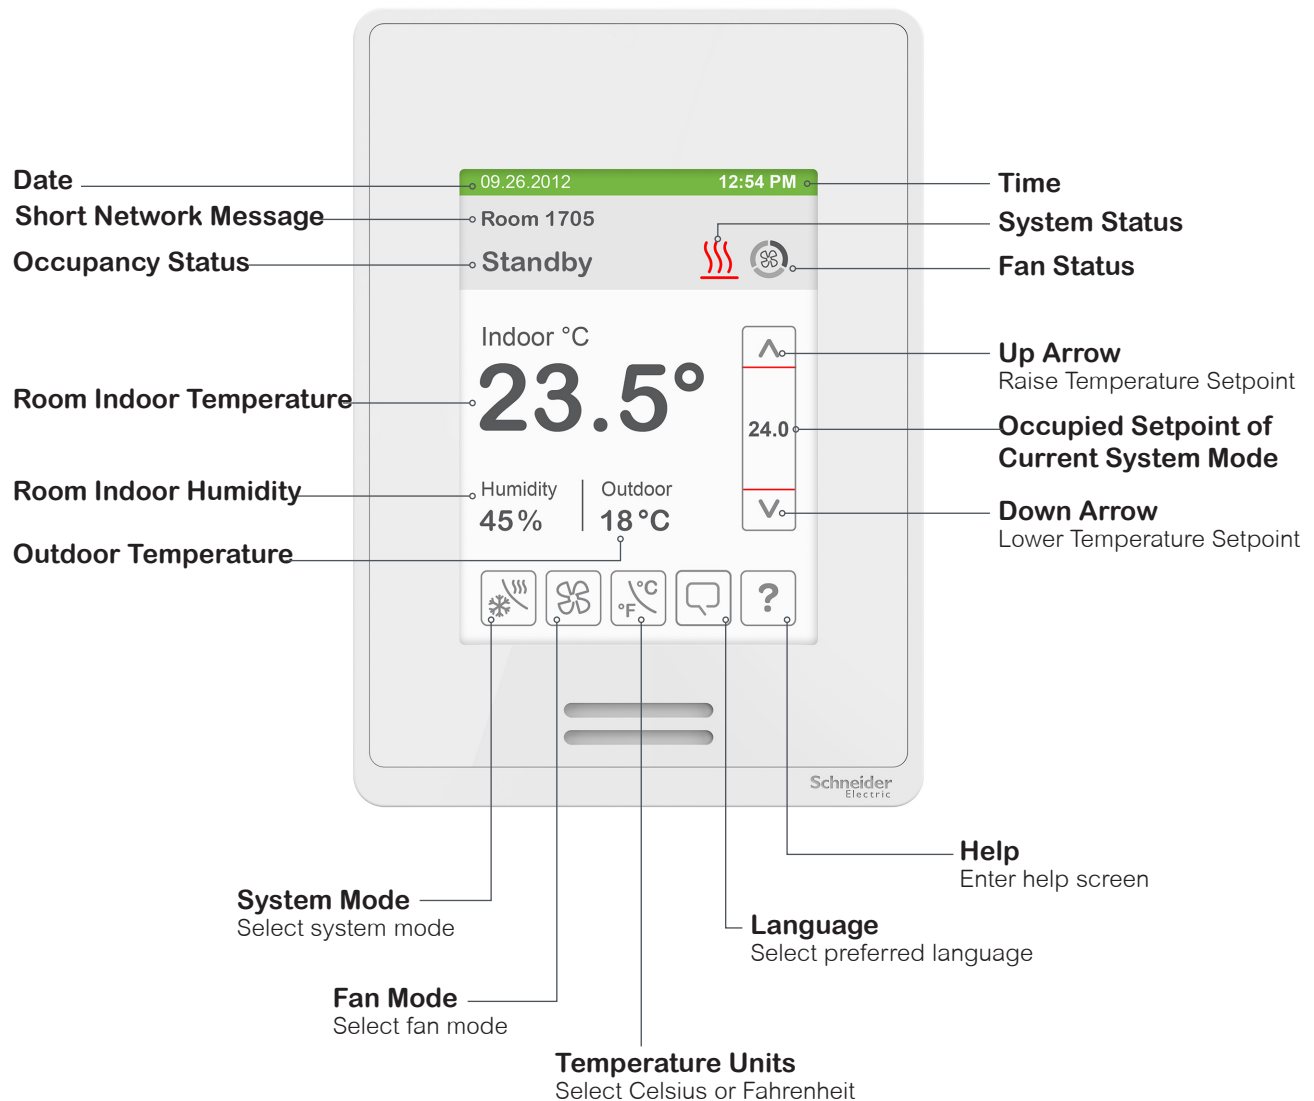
Date

09.26.2012 12:54 PM

Time

Short Network Message

Room 1705

System Status

Occupancy Status

Standby

Fan Status

Indoor °C

23.5°

Up Arrow
Raise Temperature Setpoint

Room Indoor Temperature

24.0

Occupied Setpoint of Current System Mode

Room Indoor Humidity

Humidity
45%

Outdoor
18°C

Down Arrow
Lower Temperature Setpoint

Outdoor Temperature

°C
°F

?

Schneider Electric

Help
Enter help screen

System Mode
Select system mode

Language
Select preferred language

Fan Mode
Select fan mode

Temperature Units
Select Celsius or Fahrenheit